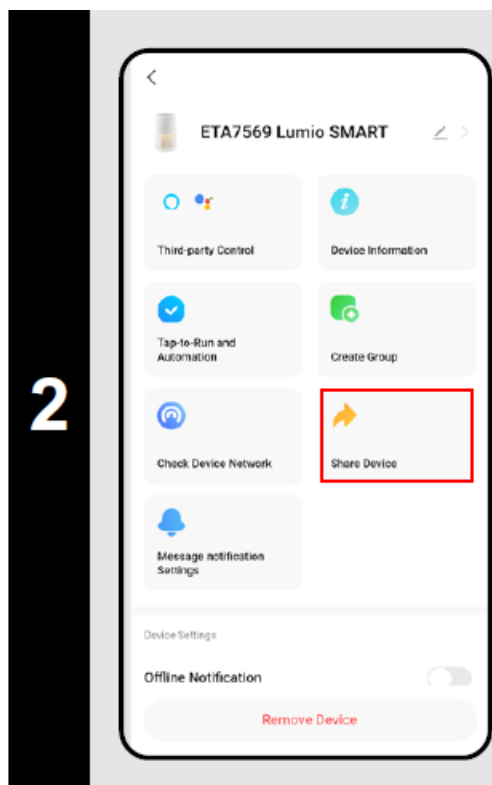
2

<

ETA7569 Lumio SMART

Third-party Control

Device Information

Tap-to-Run and Automation

Create Group

Check Device Network

Share Device

Message notification Settings

Device Settings

Offline Notification

Remove Device